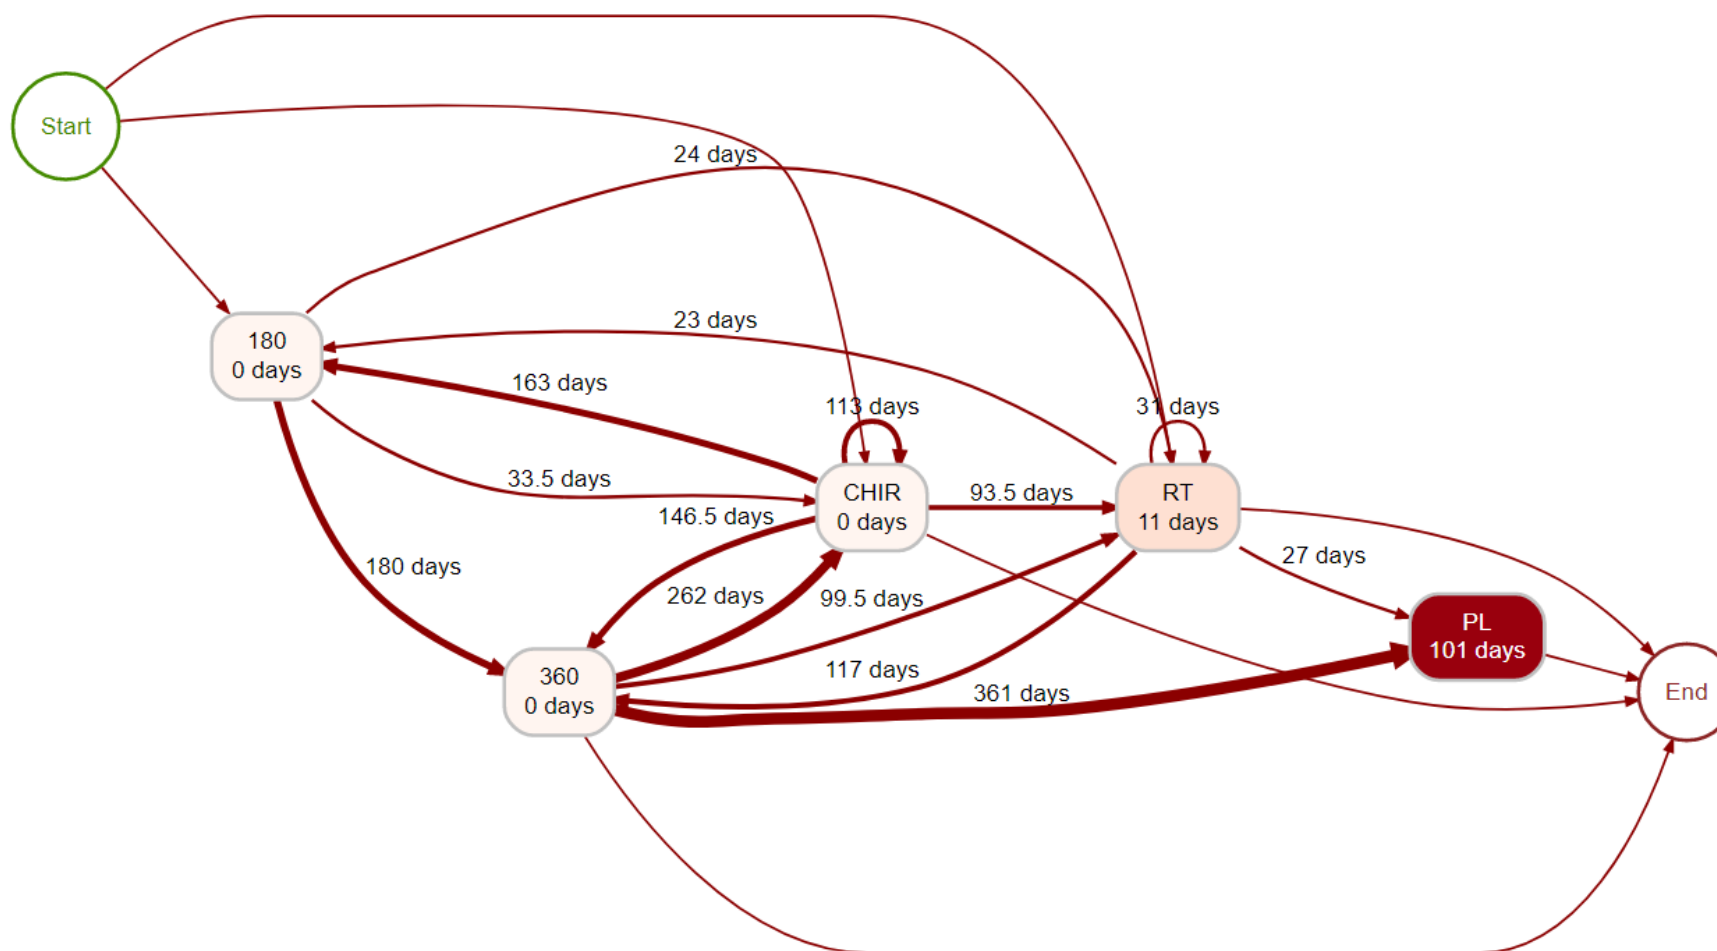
Start

24 days

180
0 days

23 days

163 days

113 days

31 days

33.5 days

CHIR
0 days

93.5 days

RT
11 days

146.5 days

180 days

27 days

262 days

99.5 days

PL
101 days

360
0 days

117 days

361 days

End